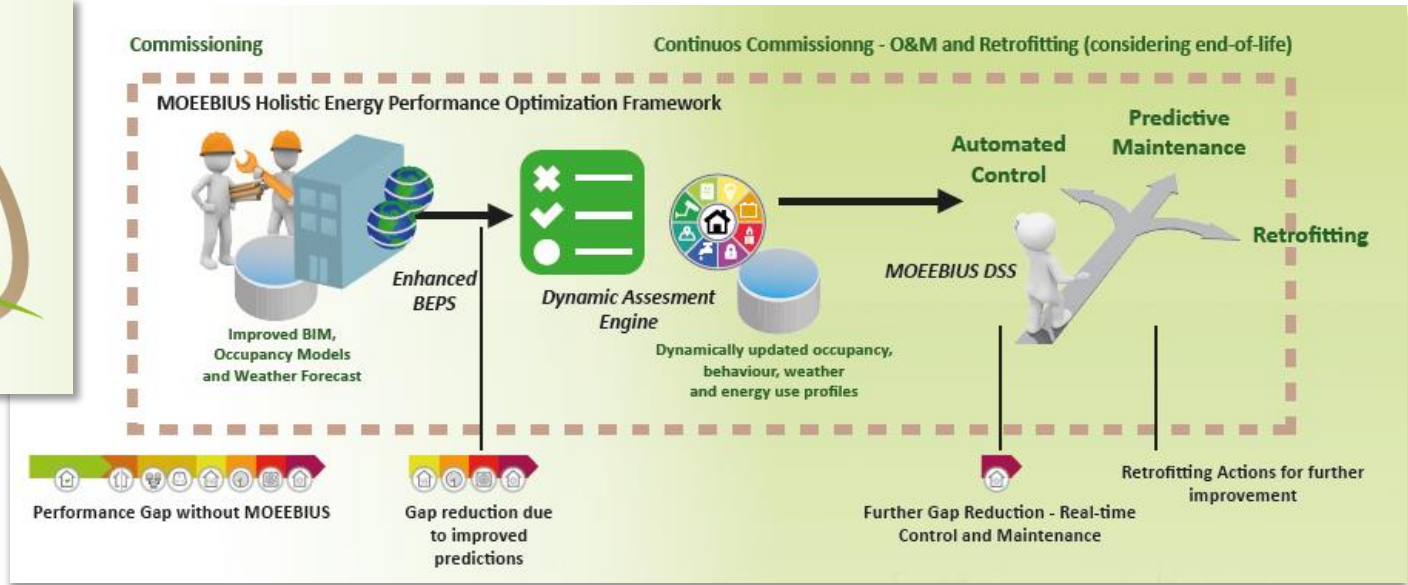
Commissioning

Continuos Commissionng - O&M and Retrofitting (considering end-of-life)

MOEEBIUS Holistic Energy Performance Optimization Framework

Improved BIM, Occupancy Models and Weather Forecast

Enhanced BEPS

Dynamic Assesment Engine

Dynamically updated occupancy, behaviour, weather and energy use profiles

Automated Control

Predictive Maintenance

Retrofitting

MOEEBIUS DSS

Performance Gap without MOEEBIUS

Gap reduction due to improved predictions

Further Gap Reduction - Real-time Control and Maintenance

Retrofitting Actions for further improvement